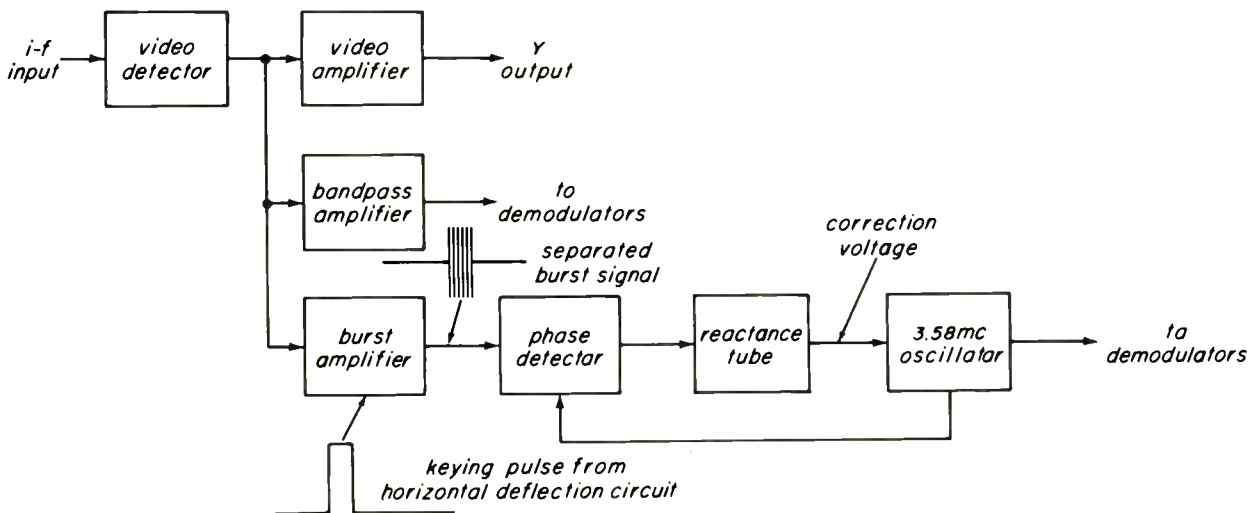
i-f input

video detector

video amplifier

Y output

bandpass amplifier

to demodulators

separated burst signal

correction voltage

burst amplifier

phase detector

reactance tube

3.58mc oscillator

to demodulators

keying pulse from horizontal deflection circuit